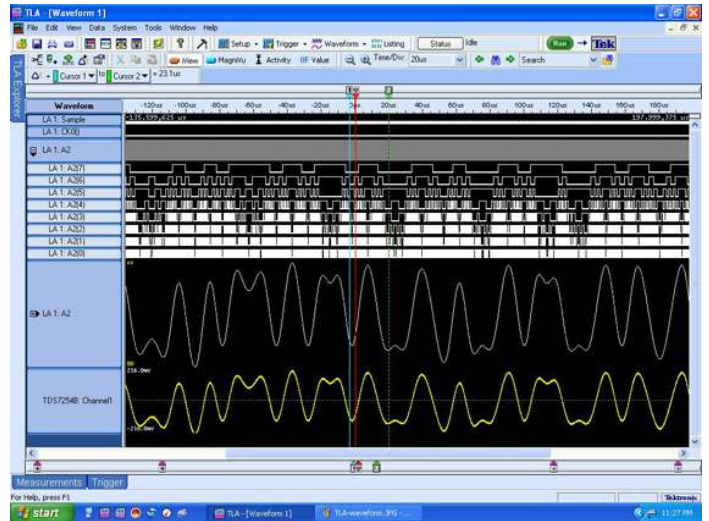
TLA - [Waveform 1]

File Edit View Data System Tools Window Help

Setup Trigger Waveform Listing Status Idle Run Tek

New MagniVu Activity Value Time/Div: 20us Search

Cursor 1 to Cursor 2 = 23.1us

TLA Explorer

Waveform

-120us -100us -80us -60us -40us -20us 0us 20us 40us 60us 80us 100us 120us 140us 160us 180us

LA 1: Sample -135,599,625 us 197,999,375 us

LA 1: CK(0)

LA 1: A2

LA 1: A2(7)

LA 1: A2(6)

LA 1: A2(5)

LA 1: A2(4)

LA 1: A2(3)

LA 1: A2(2)

LA 1: A2(1)

LA 1: A2(0)

LA 1: A2

216.0mV

TDS7254B: Channel1

-216.0mV

Measurements Trigger

For Help, press F1

start TLA - [Waveform 1] TLA-waveform.JPG - ...

11:27 PM